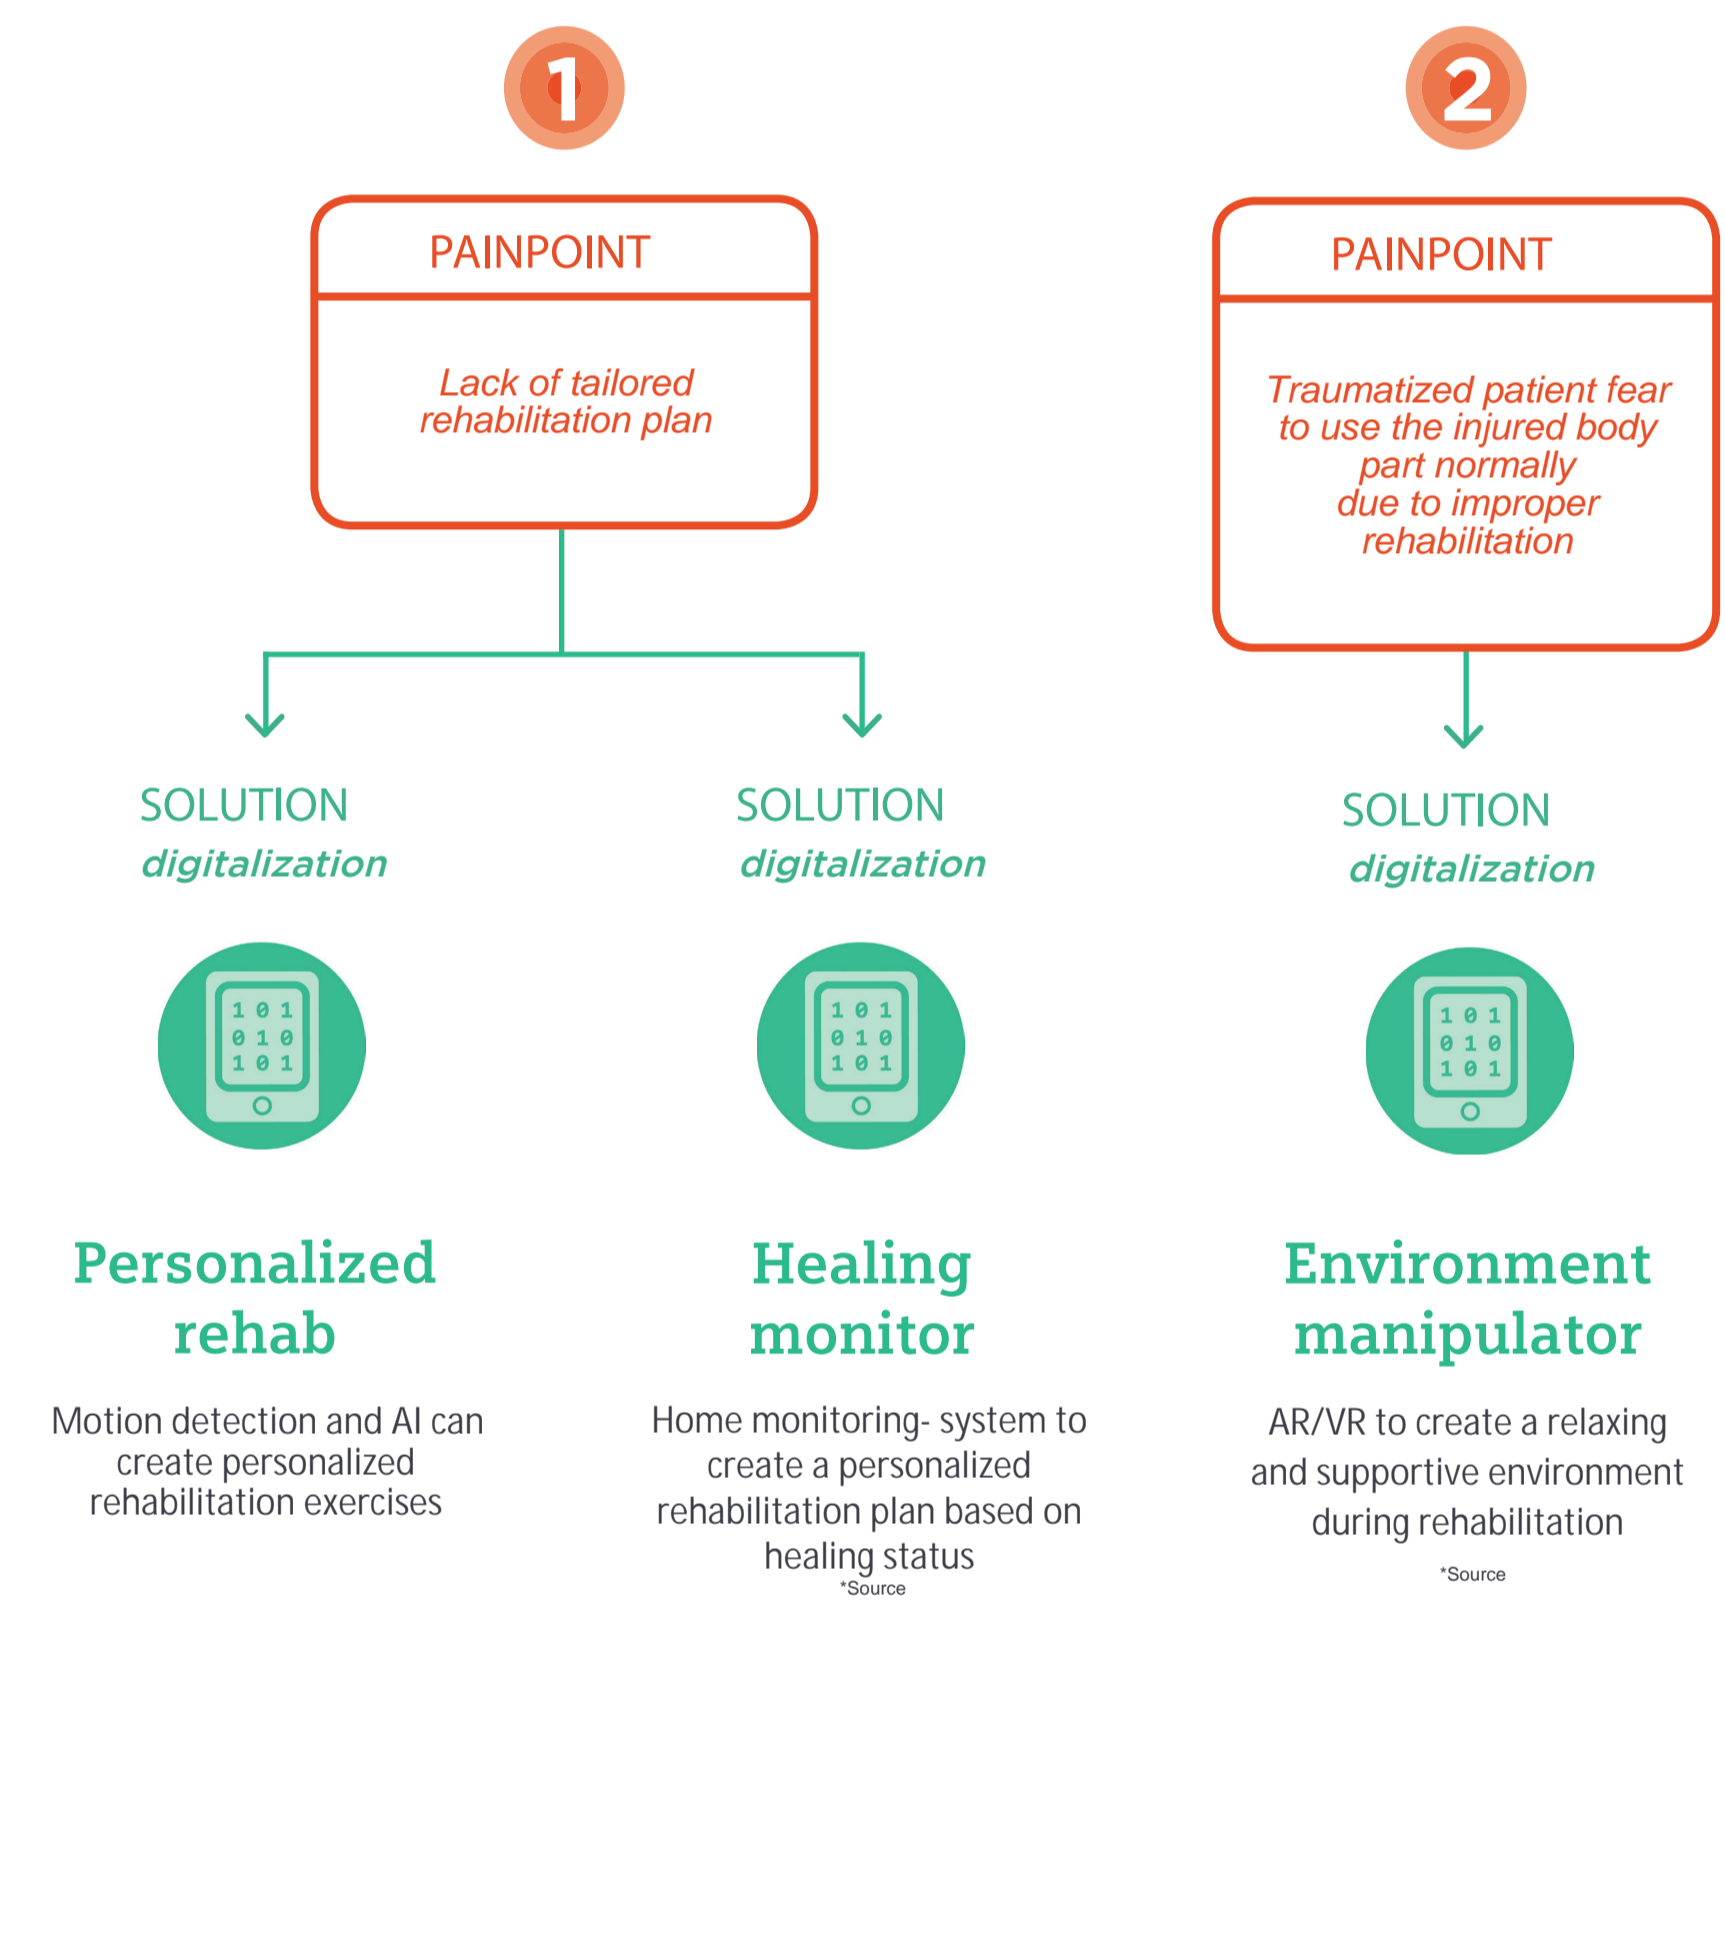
1

PAINPOINT

Lack of tailored rehabilitation plan

SOLUTION
digitalization

1 0 1
0 1 0
1 0 1

Personalized rehab

Motion detection and AI can create personalized rehabilitation exercises

SOLUTION
digitalization

1 0 1
0 1 0
1 0 1

Healing monitor

Home monitoring- system to create a personalized rehabilitation plan based on healing status
*Source

2

PAINPOINT

Traumatized patient fear to use the injured body part normally due to improper rehabilitation

SOLUTION
digitalization

1 0 1
0 1 0
1 0 1

Environment manipulator

AR/VR to create a relaxing and supportive environment during rehabilitation

*Source